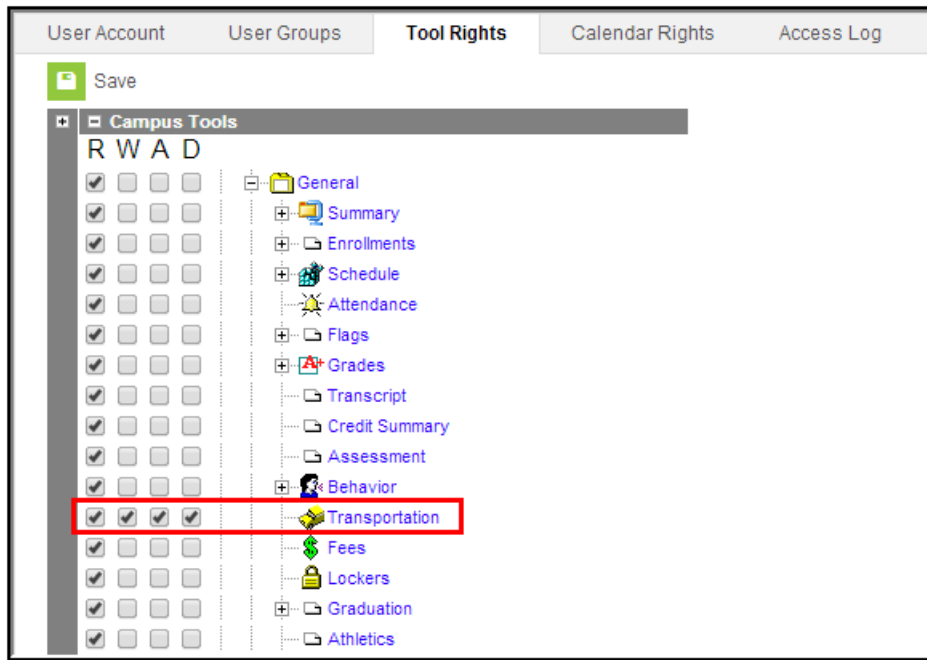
User Account | User Groups | Tool Rights | Calendar Rights | Access Log

Save

Campus Tools

R W A D

General
Summary
Enrollments
Schedule
Attendance
Flags
Grades
Transcript
Credit Summary
Assessment
Behavior
Transportation
Fees
Lockers
Graduation
Athletics